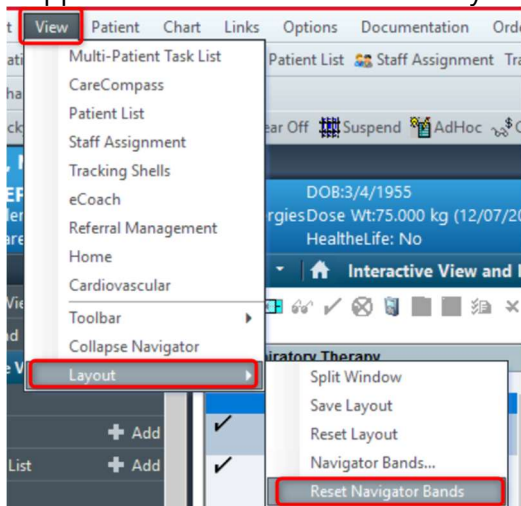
View Patient Chart Links Options Documentation Ord

Multi-Patient Task List
CareCompass
Patient List
Staff Assignment
Tracking Shells
eCoach
Referral Management
Home
Cardiovascular
Toolbar
Collapse Navigator
Layout

Patient List  Staff Assignment  Tr

ear Off  Suspend  AdHoc

DOB:3/4/1955
rgies Dose Wt:75.000 kg (12/07/20
HealtheLife: No

Interactive View and

iratory Therapy

Split Window
Save Layout
Reset Layout
Navigator Bands...
Reset Navigator Bands

Add
List  Add